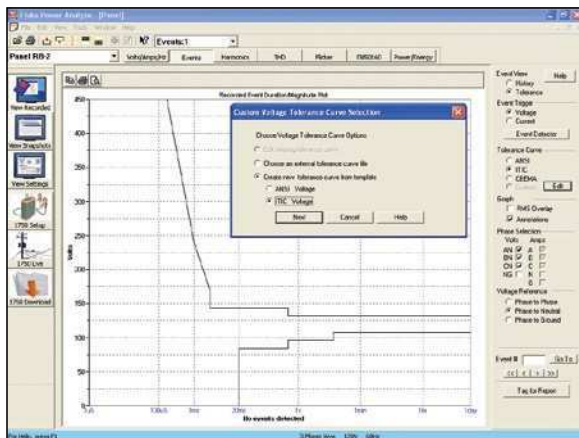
Fluke Power Analyze - [Panel]

File Edit View Tools Window Help

Events: 1

Panel RB-2

Volts/Amps/Hz | Events | Harmonics | THD | Flicker | EN50160 | Power/Energy

New Recorded

View Snapshots

View Settings

1750 Setup

1750 Live

1750 Download

Recorded Event Duration/Magnitude Plot

Volts

450
400
350
300
250
200
150
100
50
0

1µs | 100µs | 1ms | 20ms | 1s | 1min | 1hr | 1day

No events detected

Custom Voltage Tolerance Curve Selection

Choose Voltage Tolerance Curve Options

Edit existing tolerance curve

Choose an external tolerance curve file

Create new tolerance curve from template

ANSI Voltage

ITIC Voltage

Next | Cancel | Help

Event View

Help

History

Tolerance

Event Trigger

Voltage

Current

Event Detector

Tolerance Curve

ANSI

ITIC

CBEMA

Custom

Edit

Graph

RMS Overlay

Annotations

Phase Selection

Volts Amps

AN A

BN B

CN C

NG N

G

Voltage Reference

Phase to Phase

Phase to Neutral

Phase to Ground

Event #

Go To

<< < > >>

Tag for Report

For Help, press F1

3 Phase Wye 120V 60Hz